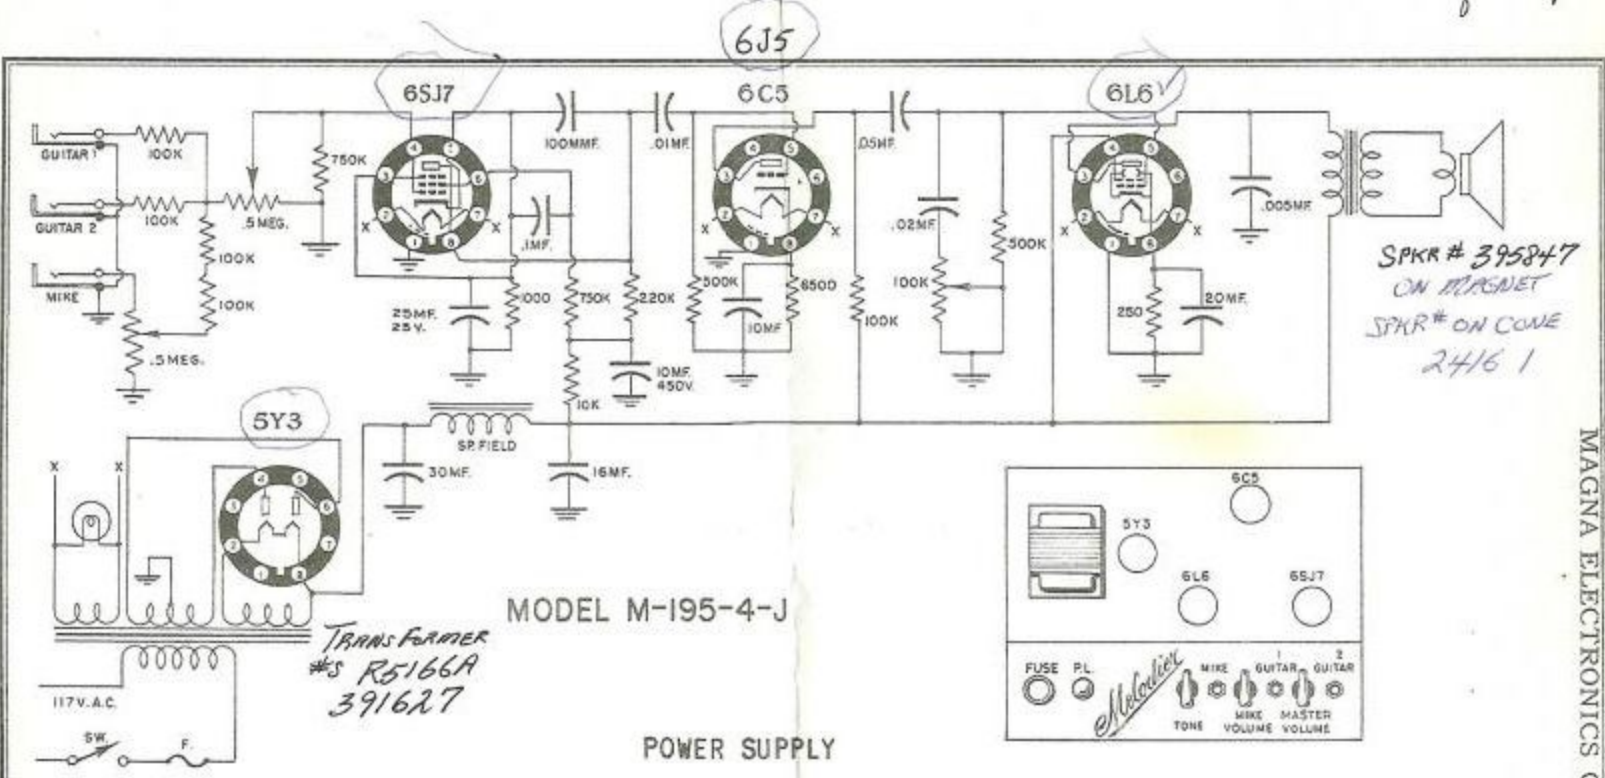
6J5

6SJ7

6C5

6L6

GUITAR 1

100K

GUITAR 2

100K

.5 MEG.

750K

100MMF.

.01MF.

.05MF.

MIKE

100K

100K

.5MEG.

.1MF.

25MF. 25V.

1000

750K

220K

500K

10MF

8500

100K

.02MF

100K

500K

.005MF

250

20MF.

10MF. 450V.

10K

5Y3

SP. FIELD

30MF.

16MF.

SPKR # 395847 ON MAGNET

SPKR # ON CONE 2416 1

MAGNA ELECTRONICS C

X

X

MODEL M-195-4-J

Transformer #S R5166A 391627

117V.A.C.

SW.

F.

POWER SUPPLY

5Y3

6C5

6L6

6SJ7

FUSE

P.L.

Melodier

MIKE

1 GUITAR

2 GUITAR

TONE

MIKE VOLUME

MASTER VOLUME